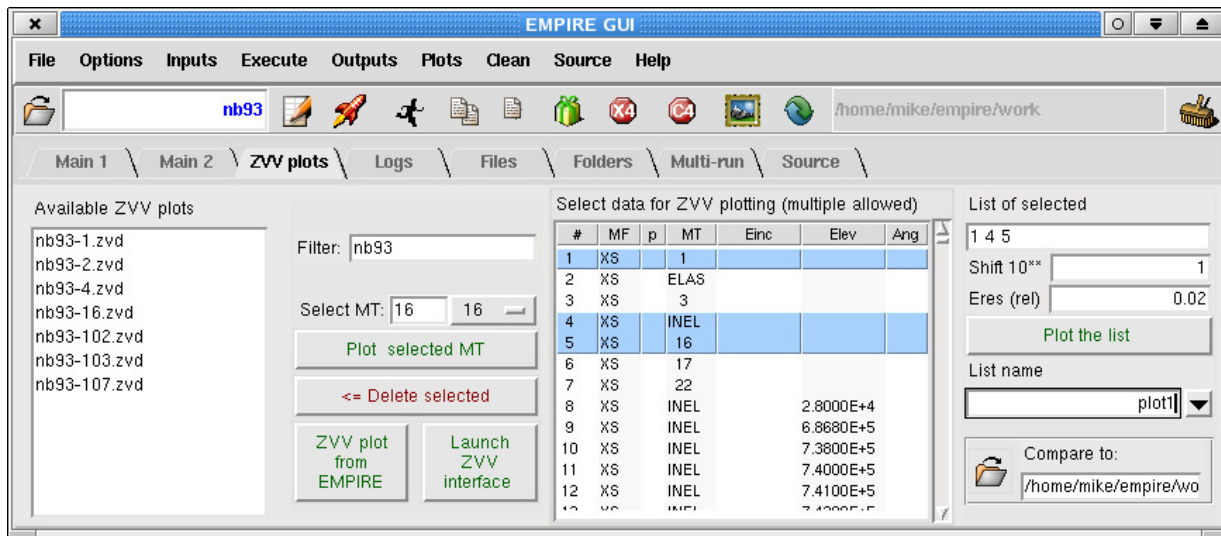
EMPIRE GUI

File Options Inputs Execute Outputs Plots Clean Source Help

nb93

/home/mike/empire/work

Main 1 Main 2 ZVV plots Logs Files Folders Multi-run Source

Available ZVV plots

nb93-1.zvd
nb93-2.zvd
nb93-4.zvd
nb93-16.zvd
nb93-102.zvd
nb93-103.zvd
nb93-107.zvd

Filter: nb93

Select MT: 16 16

Plot selected MT

<= Delete selected

ZVV plot from EMPIRE

Launch ZVV interface

Select data for ZVV plotting (multiple allowed)

| # | MF | p | MT | Einc | Elev | Ang |
|---|---|---|---|---|---|---|
| 1 | XS | | 1 | | | |
| 2 | XS | | ELAS | | | |
| 3 | XS | | 3 | | | |
| 4 | XS | | INEL | | | |
| 5 | XS | | 16 | | | |
| 6 | XS | | 17 | | | |
| 7 | XS | | 22 | | | |
| 8 | XS | | INEL | | 2.8000E+4 | |
| 9 | XS | | INEL | | 6.8680E+5 | |
| 10 | XS | | INEL | | 7.3800E+5 | |
| 11 | XS | | INEL | | 7.4000E+5 | |
| 12 | XS | | INEL | | 7.4100E+5 | |
| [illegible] | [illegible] | | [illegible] | | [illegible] | |

List of selected

1 4 5

Shift 10** 1

Eres (rel) 0.02

Plot the list

List name

plot1

Compare to:

/home/mike/empire/wo